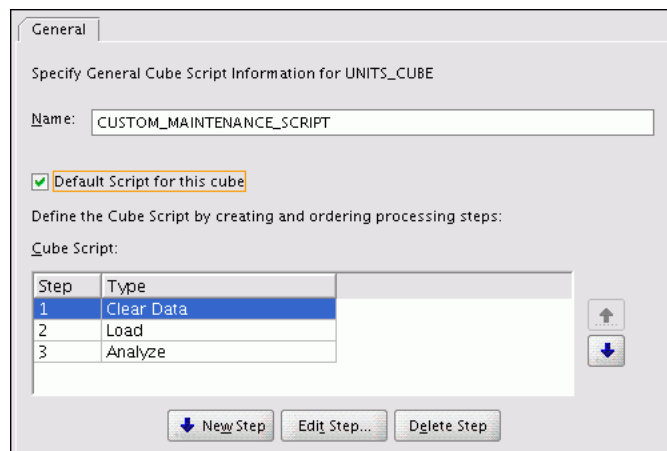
General

Specify General Cube Script Information for UNITS_CUBE

Name: CUSTOM_MAINTENANCE_SCRIPT

Default Script for this cube

Define the Cube Script by creating and ordering processing steps:

Cube Script:

| Step | Type |
|---|---|
| 1 | Clear Data |
| 2 | Load |
| 3 | Analyze |

New Step | Edit Step... | Delete Step